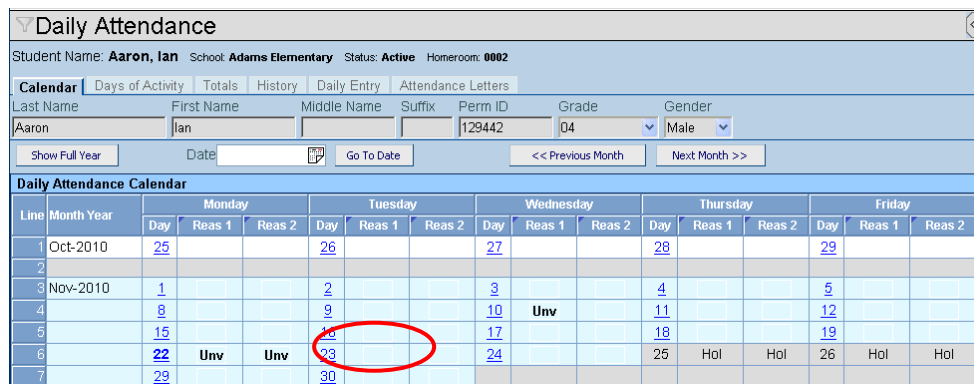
Daily Attendance

Student Name: Aaron, Ian School: Adams Elementary Status: Active Homeroom: 0002

Calendar | Days of Activity | Totals | History | Daily Entry | Attendance Letters

| Last Name | First Name | Middle Name | Suffix | Perm ID | Grade | Gender |
|---|---|---|---|---|---|---|
| Aaron | Ian | | | 129442 | 04 | Male |

Show Full Year Date Go To Date << Previous Month Next Month >>

Daily Attendance Calendar

| Line | Month Year | Monday Day | Reas 1 | Reas 2 | Tuesday Day | Reas 1 | Reas 2 | Wednesday Day | Reas 1 | Reas 2 | Thursday Day | Reas 1 | Reas 2 | Friday Day | Reas 1 | Reas 2 |
|---|---|---|---|---|---|---|---|---|---|---|---|---|---|---|---|---|
| 1 | Oct-2010 | 25 | | | 26 | | | 27 | | | 28 | | | 29 | | |
| 2 | | | | | | | | | | | | | | | | |
| 3 | Nov-2010 | 1 | | | 2 | | | 3 | | | 4 | | | 5 | | |
| 4 | | 8 | | | 9 | | | 10 | Unv | | 11 | | | 12 | | |
| 5 | | 15 | | | 16 | | | 17 | | | 18 | | | 19 | | |
| 6 | | 22 | Unv | Unv | 23 | | | 24 | | | 25 | Hol | Hol | 26 | Hol | Hol |
| 7 | | 29 | | | 30 | | | | | | | | | | | |